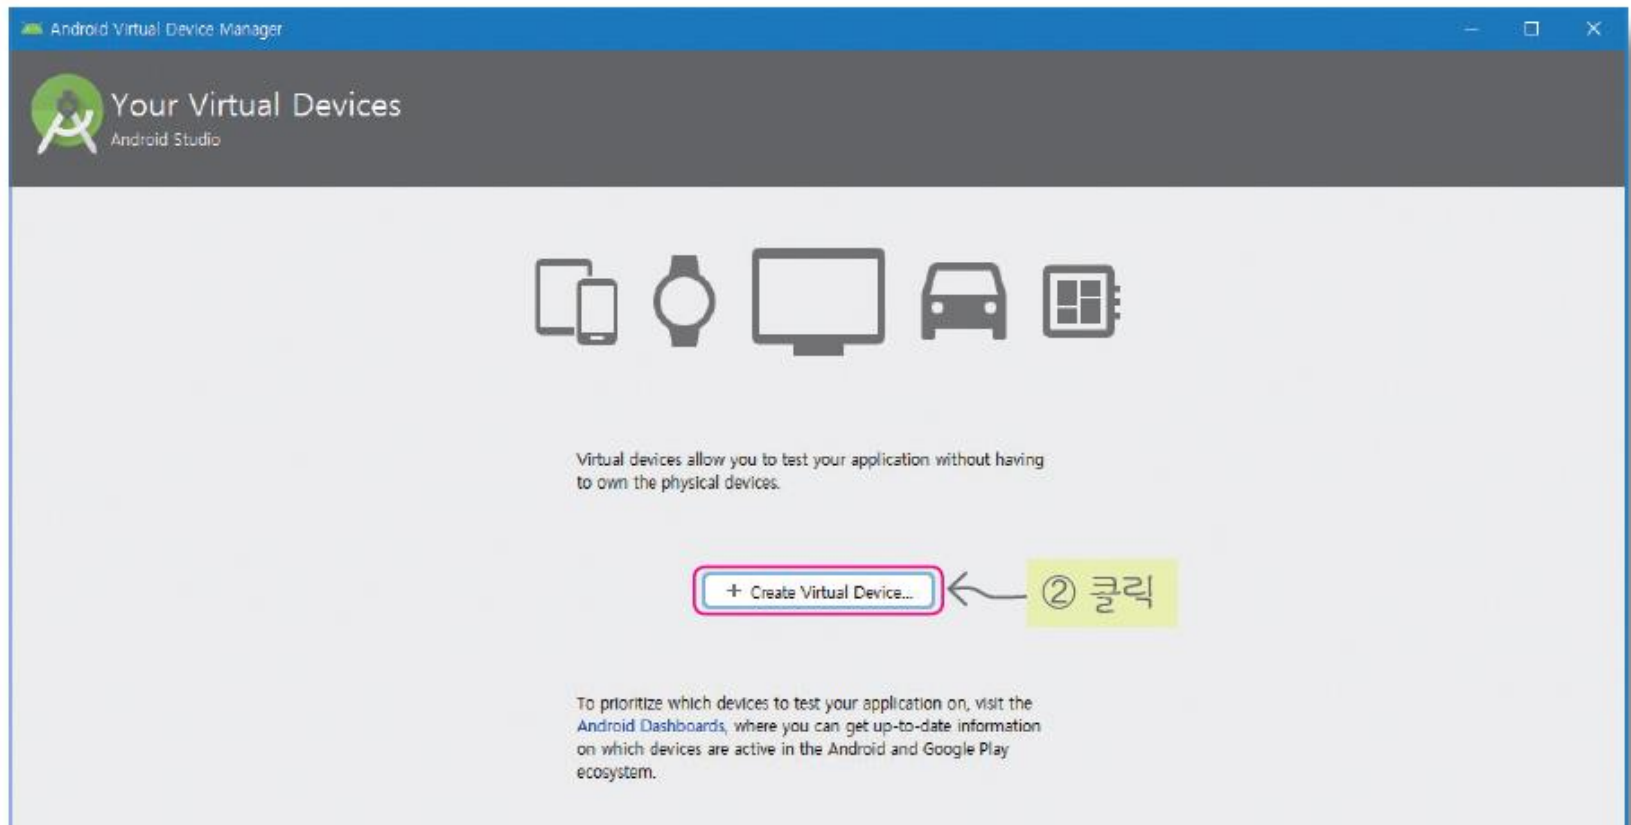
Android Virtual Device Manager

Your Virtual Devices
Android Studio

Virtual devices allow you to test your application without having to own the physical devices.

+ Create Virtual Device...

② 클릭

To prioritize which devices to test your application on, visit the Android Dashboards, where you can get up-to-date information on which devices are active in the Android and Google Play ecosystem.